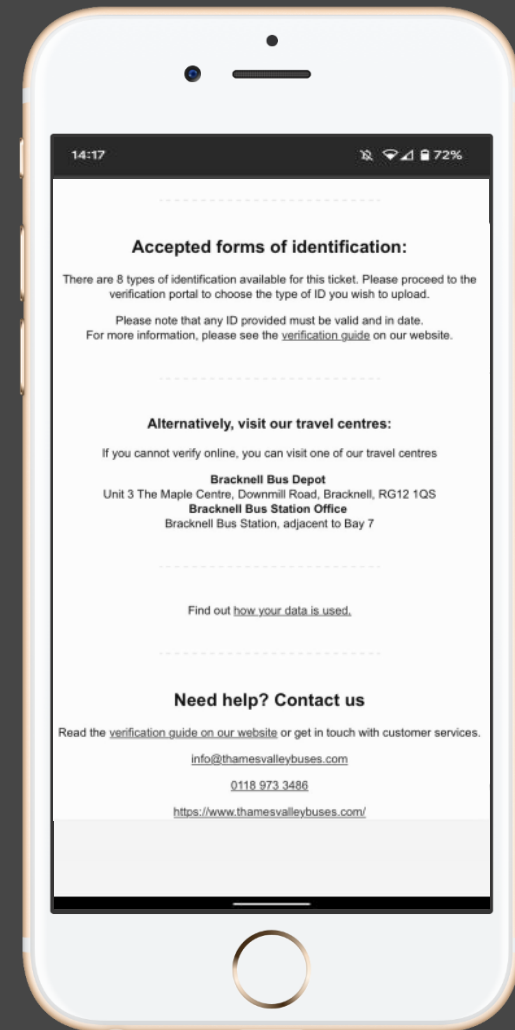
14:17 72%

Accepted forms of identification:

There are 8 types of identification available for this ticket. Please proceed to the verification portal to choose the type of ID you wish to upload.

Please note that any ID provided must be valid and in date.
For more information, please see the verification guide on our website.

Alternatively, visit our travel centres:

If you cannot verify online, you can visit one of our travel centres

Bracknell Bus Depot
Unit 3 The Maple Centre, Downmill Road, Bracknell, RG12 1QS
Bracknell Bus Station Office
Bracknell Bus Station, adjacent to Bay 7

Find out how your data is used.

Need help? Contact us

Read the verification guide on our website or get in touch with customer services.

info@thamesvalleybuses.com

0118 973 3486

https://www.thamesvalleybuses.com/